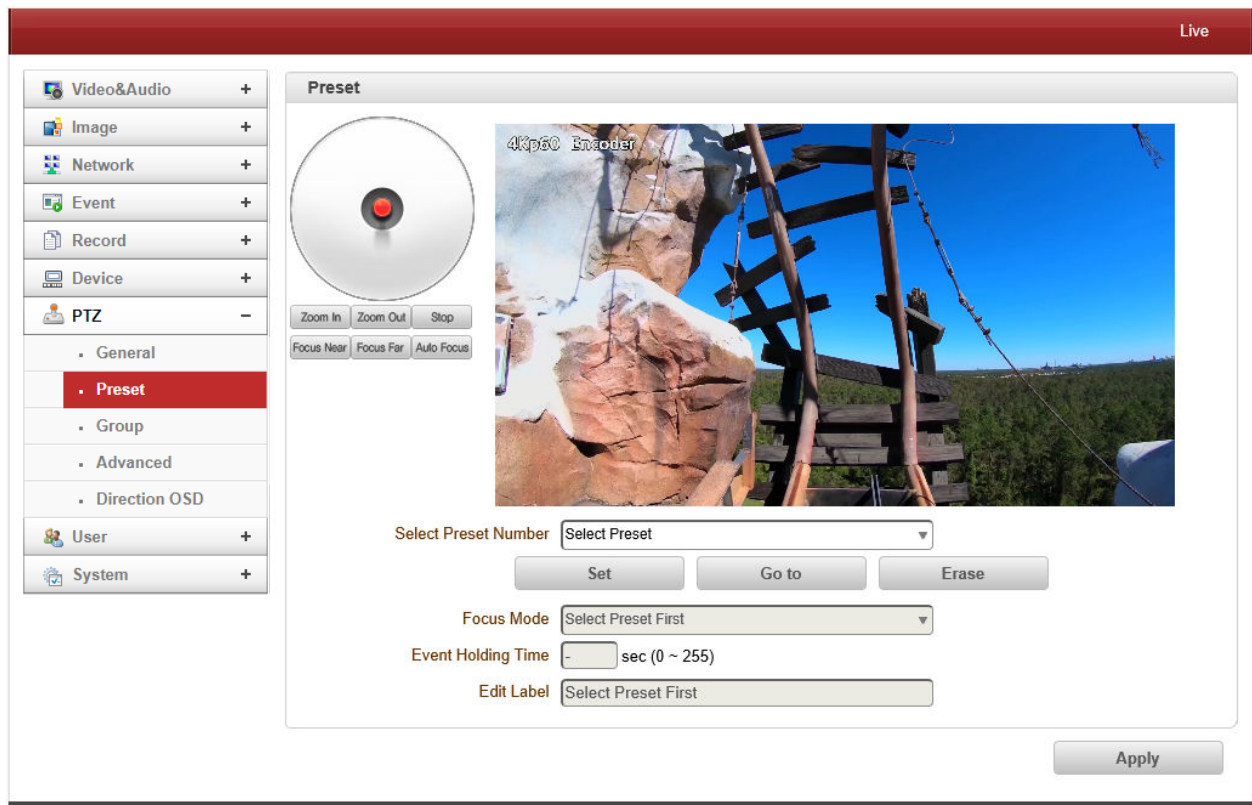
Live

Video&Audio +
Image +
Network +
Event +
Record +
Device +
PTZ −
· General
· Preset
· Group
· Advanced
· Direction OSD
User +
System +

Preset

Zoom In | Zoom Out | Stop
Focus Near | Focus Far | Auto Focus

4Kp60 Encoder

Select Preset Number | Select Preset
Set | Go to | Erase
Focus Mode | Select Preset First
Event Holding Time | - | sec (0 ~ 255)
Edit Label | Select Preset First

Apply